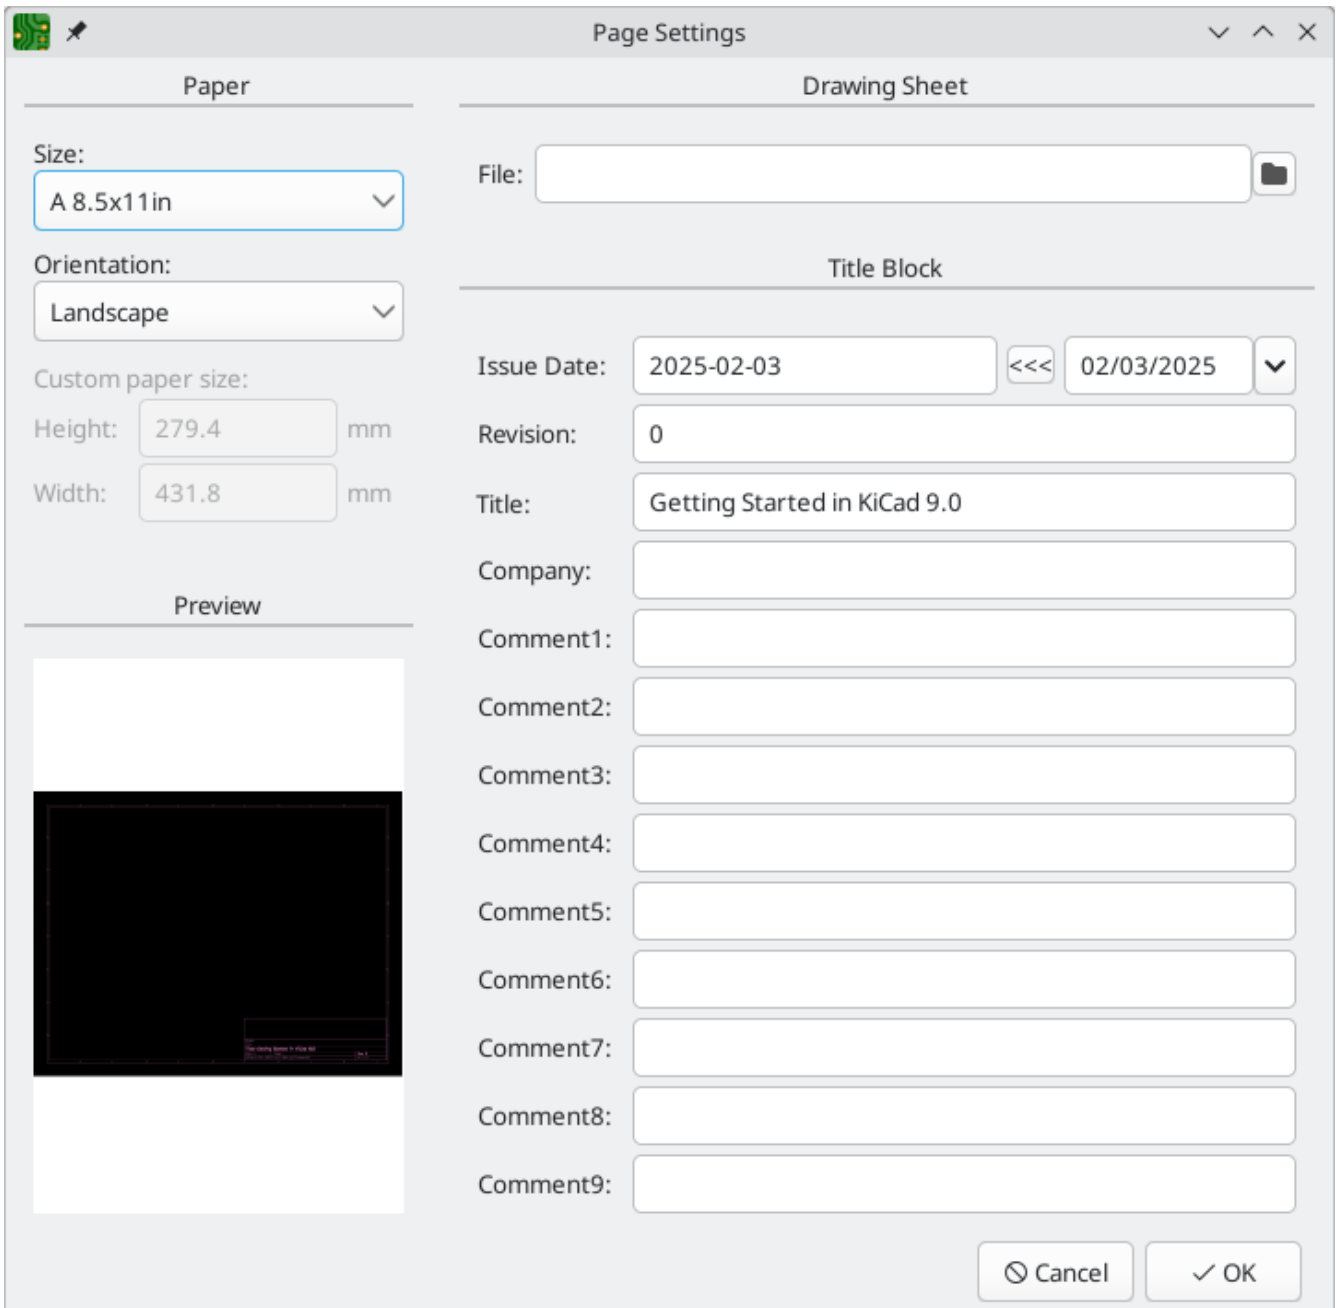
Page Settings

Paper

Size:
A 8.5x11in

Orientation:
Landscape

Custom paper size:
Height: 279.4 mm
Width: 431.8 mm

Preview

Drawing Sheet

File:

Title Block

Issue Date: 2025-02-03 <<< 02/03/2025
Revision: 0
Title: Getting Started in KiCad 9.0
Company:
Comment1:
Comment2:
Comment3:
Comment4:
Comment5:
Comment6:
Comment7:
Comment8:
Comment9:

Cancel
OK